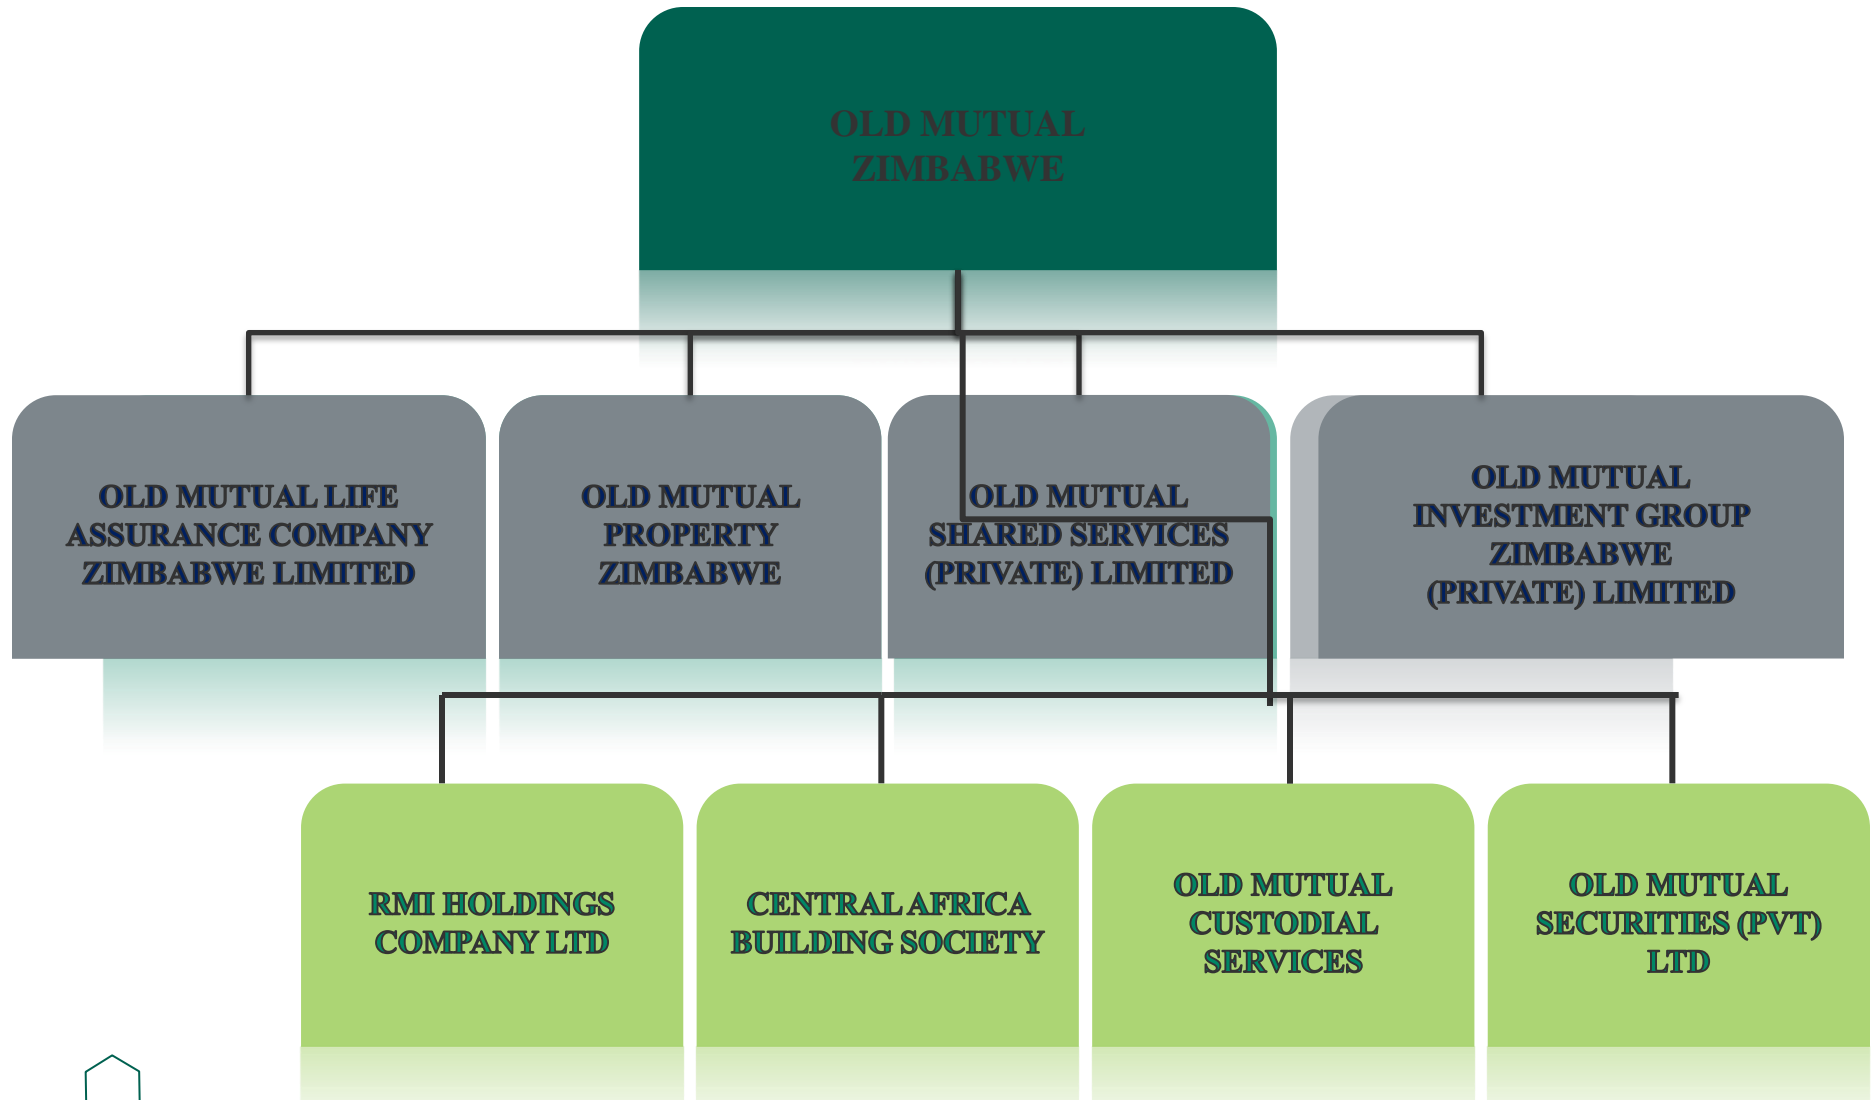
OLD MUTUAL ZIMBABWE

OLD MUTUAL LIFE ASSURANCE COMPANY ZIMBABWE LIMITED

OLD MUTUAL PROPERTY ZIMBABWE

OLD MUTUAL SHARED SERVICES (PRIVATE) LIMITED

OLD MUTUAL INVESTMENT GROUP ZIMBABWE (PRIVATE) LIMITED

RMI HOLDINGS COMPANY LTD

CENTRAL AFRICA BUILDING SOCIETY

OLD MUTUAL CUSTODIAL SERVICES

OLD MUTUAL SECURITIES (PVT) LTD